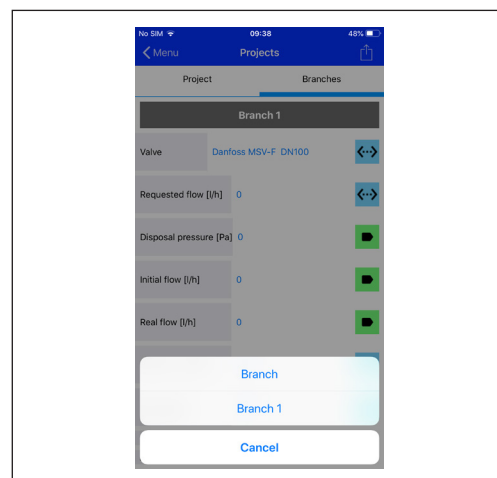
No SIM
09:38
48%

Menu
Projects

Project
Branches

Branch 1

Valve
Danfoss MSV-F DN100

Requested flow [l/h]
0

Disposal pressure [Pa]
0

Initial flow [l/h]
0

Real flow [l/h]
0

Branch

Branch 1

Cancel